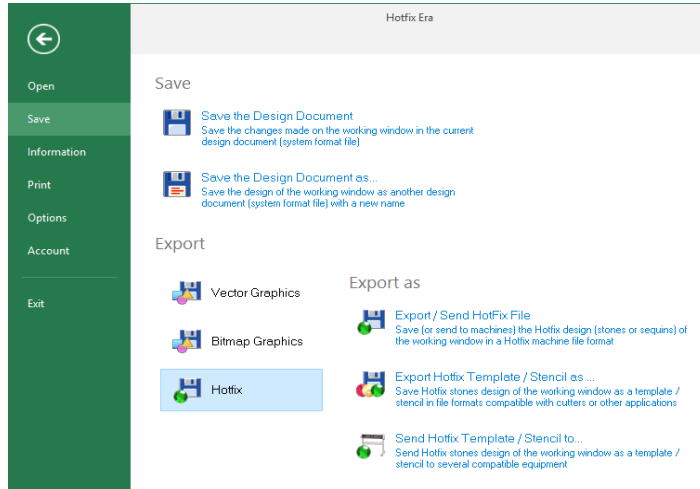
Hotfix Era

Open
Save
Information
Print
Options
Account
Exit

Save

Save the Design Document
Save the changes made on the working window in the current design document (system format file)

Save the Design Document as...
Save the design of the working window as another design document (system format file) with a new name

Export

Vector Graphics
Bitmap Graphics
Hotfix

Export as

Export / Send HotFix File
Save (or send to machines) the Hotfix design (stones or sequins) of the working window in a Hotfix machine file format

Export Hotfix Template / Stencil as ...
Save Hotfix stones design of the working window as a template / stencil in file formats compatible with cutters or other applications

Send Hotfix Template / Stencil to...
Send Hotfix stones design of the working window as a template / stencil to several compatible equipment